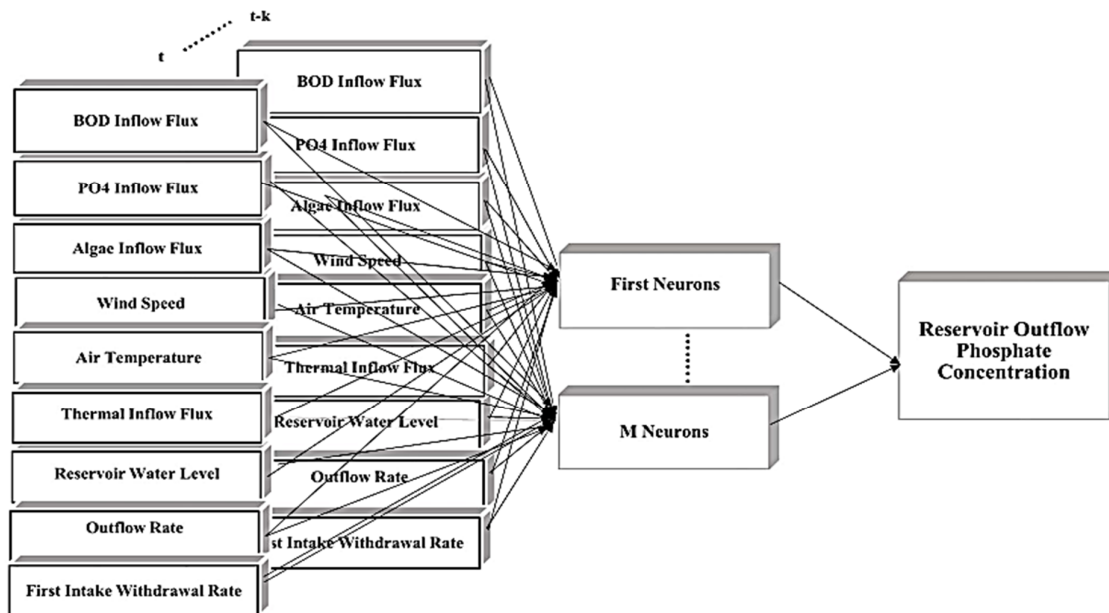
t-k

t

BOD Inflow Flux

PO4 Inflow Flux

Algae Inflow Flux

Wind Speed

Air Temperature

Thermal Inflow Flux

Reservoir Water Level

Outflow Rate

First Intake Withdrawal Rate

BOD Inflow Flux

PO4 Inflow Flux

Algae Inflow Flux

Wind Speed

Air Temperature

Thermal Inflow Flux

Reservoir Water Level

Outflow Rate

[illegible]st Intake Withdrawal Rate

First Neurons

M Neurons

Reservoir Outflow Phosphate Concentration